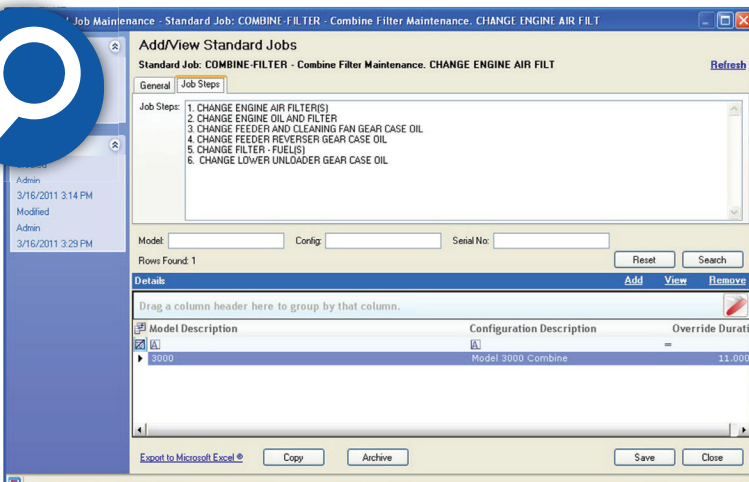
Job Maintenance - Standard Job: COMBINE-FILTER - Combine Filter Maintenance. CHANGE ENGINE AIR FILT

Add/View Standard Jobs

Standard Job: COMBINE-FILTER - Combine Filter Maintenance. CHANGE ENGINE AIR FILT

Refresh

General | Job Steps

Job Steps: 1. CHANGE ENGINE AIR FILTER(S)
2. CHANGE ENGINE OIL AND FILTER
3. CHANGE FEEDER AND CLEANING FAN GEAR CASE OIL
4. CHANGE FEEDER REVERSER GEAR CASE OIL
5. CHANGE FILTER - FUEL(S)
6. CHANGE LOWER UNLOADER GEAR CASE OIL

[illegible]
Admin
3/16/2011 3:14 PM
Modified
Admin
3/16/2011 3:29 PM

Model: Config: Serial No:

Rows Found: 1

Reset Search

Details Add View Remove

Drag a column header here to group by that column.

| Model Description | Configuration Description | Override Durati |
|---|---|---|
| 3000 | Model 3000 Combine | 11.000 |

Export to Microsoft Excel ® Copy Archive Save Close